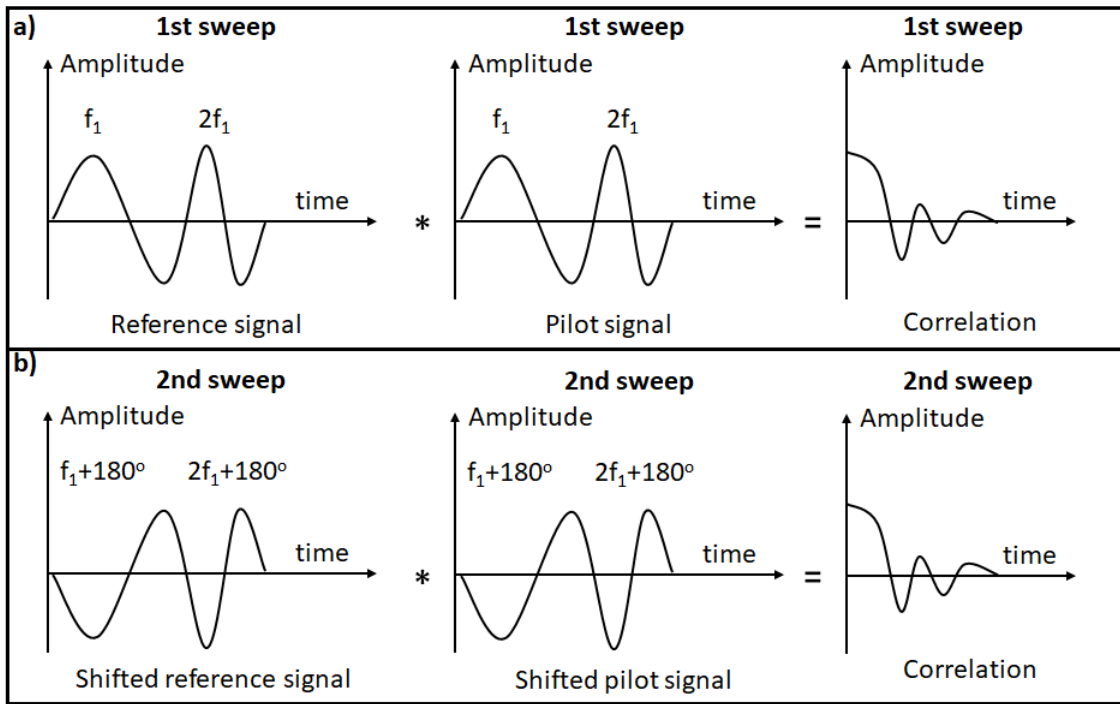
a)

1st sweep

Amplitude

$f_1$

$2f_1$

time

Reference signal

*

1st sweep

Amplitude

$f_1$

$2f_1$

time

Pilot signal

=

1st sweep

Amplitude

time

Correlation

b)

2nd sweep

Amplitude

$f_1+180^o$

$2f_1+180^o$

time

Shifted reference signal

*

2nd sweep

Amplitude

$f_1+180^o$

$2f_1+180^o$

time

Shifted pilot signal

=

2nd sweep

Amplitude

time

Correlation